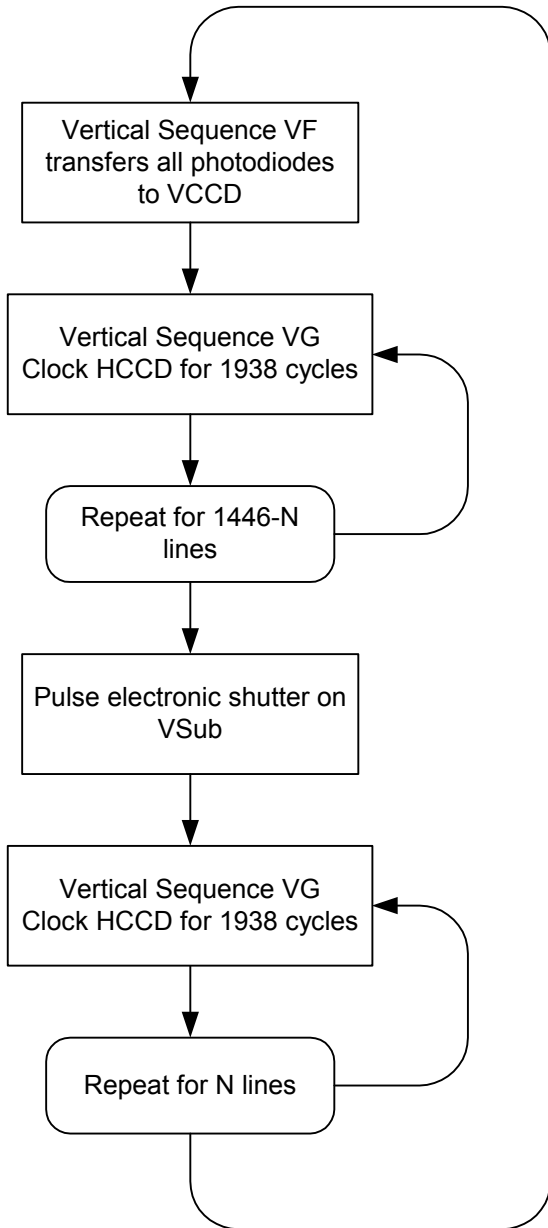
Vertical Sequence VF transfers all photodiodes to VCCD

Vertical Sequence VG
Clock HCCD for 1938 cycles

Repeat for 1446-N lines

Pulse electronic shutter on VSub

Vertical Sequence VG
Clock HCCD for 1938 cycles

Repeat for N lines